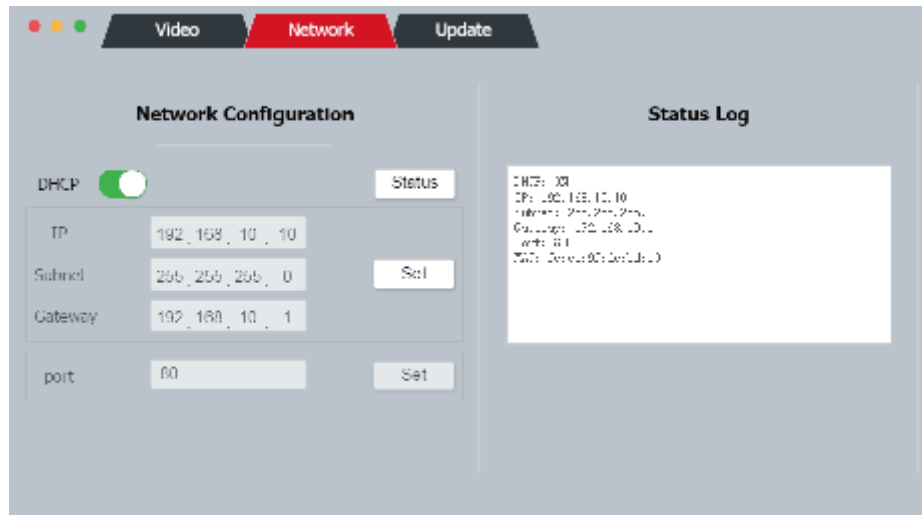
Video Network Update

Network Configuration

DHCP

Status

IP 192 . 168 . 10 . 10

Subnet 255 . 255 . 255 . 0

Gateway 192 . 168 . 10 . 1

Set

port 80

Set

Status Log

DHCP: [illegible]
IP: 192.168.10.10
Subnet: 255.255.255.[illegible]
Gateway: 192.168.10.1
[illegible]: 80
MAC: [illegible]